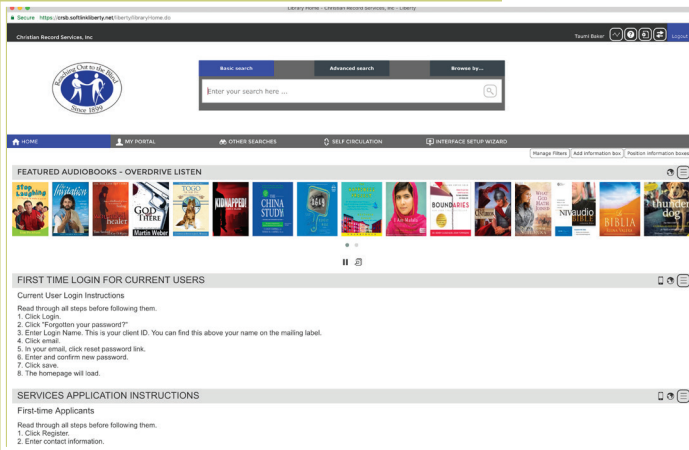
Library Home - Christian Record Services, Inc - Liberty

Secure https://crsb.softlinkliberty.net/liberty/libraryHome.do

Christian Record Services, Inc

Tauni Baker

Logout

Reaching Out to the Blind
Since 1899

Basic search
Advanced search
Browse by...

Enter your search here ...

HOME
MY PORTAL
OTHER SEARCHES
SELF CIRCULATION
INTERFACE SETUP WIZARD

Manage filters
Add information box
Position information boxes

FEATURED AUDIOBOOKS - OVERDRIVE LISTEN

Stop Laughing
Imitation
healer
GOD THERE
Martin Weber
TOGO
KIDNAPPED
THE CHINA STUDY
1984
I Am Malala
BOUNDARIES
NIV audio BIBLE
BIBLIA
thunder dog

FIRST TIME LOGIN FOR CURRENT USERS

Current User Login Instructions

Read through all steps before following them.
1. Click Login.
2. Click "Forgotten your password?"
3. Enter Login Name. This is your client ID. You can find this above your name on the mailing label.
4. Click email.
5. In your email, click reset password link.
6. Enter and confirm new password.
7. Click save.
8. The homepage will load.

SERVICES APPLICATION INSTRUCTIONS

First-time Applicants

Read through all steps before following them.
1. Click Register.
2. Enter contact information.